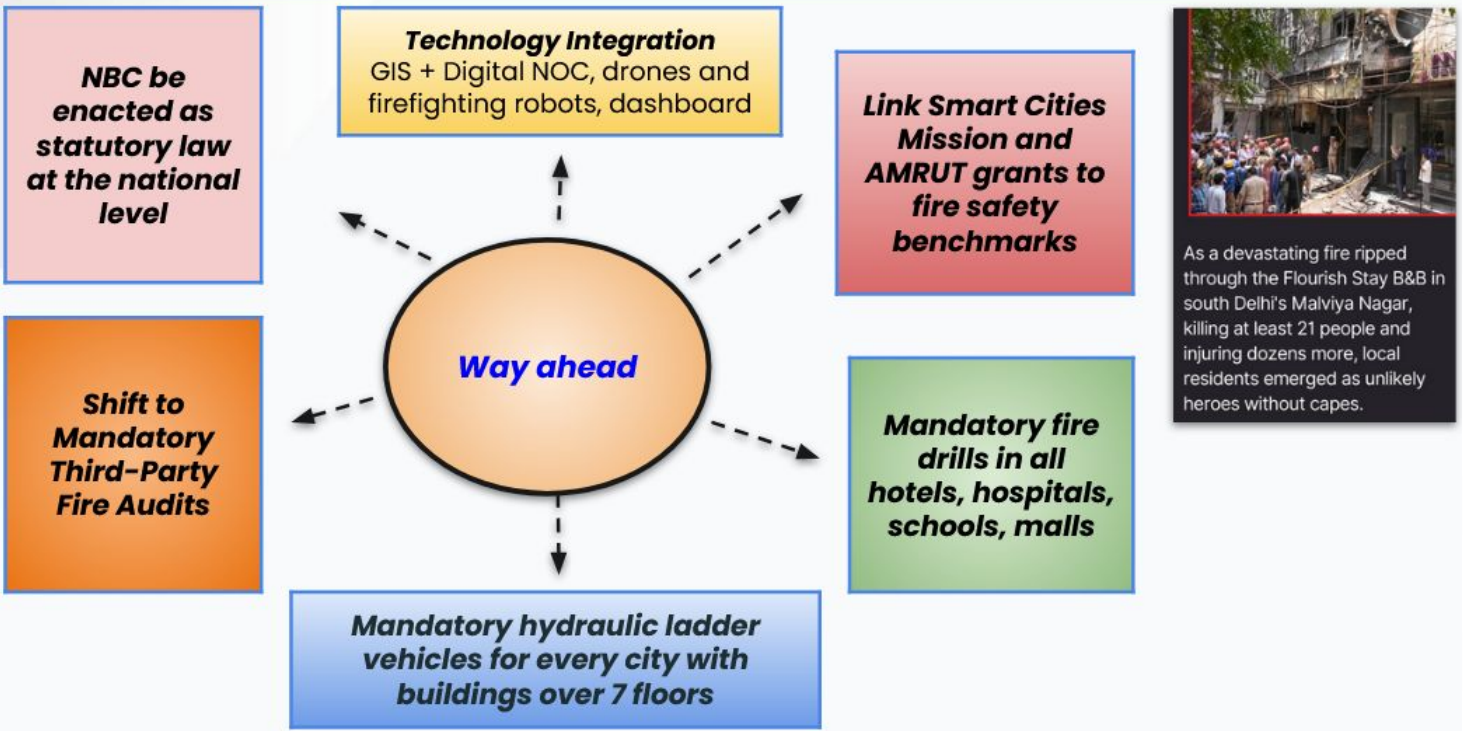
Way ahead

NBC be enacted as statutory law at the national level

Technology Integration
GIS + Digital NOC, drones and firefighting robots, dashboard

Link Smart Cities Mission and AMRUT grants to fire safety benchmarks

Shift to Mandatory Third-Party Fire Audits

Mandatory fire drills in all hotels, hospitals, schools, malls

Mandatory hydraulic ladder vehicles for every city with buildings over 7 floors

As a devastating fire ripped through the Flourish Stay B&B in south Delhi's Malviya Nagar, killing at least 21 people and injuring dozens more, local residents emerged as unlikely heroes without capes.